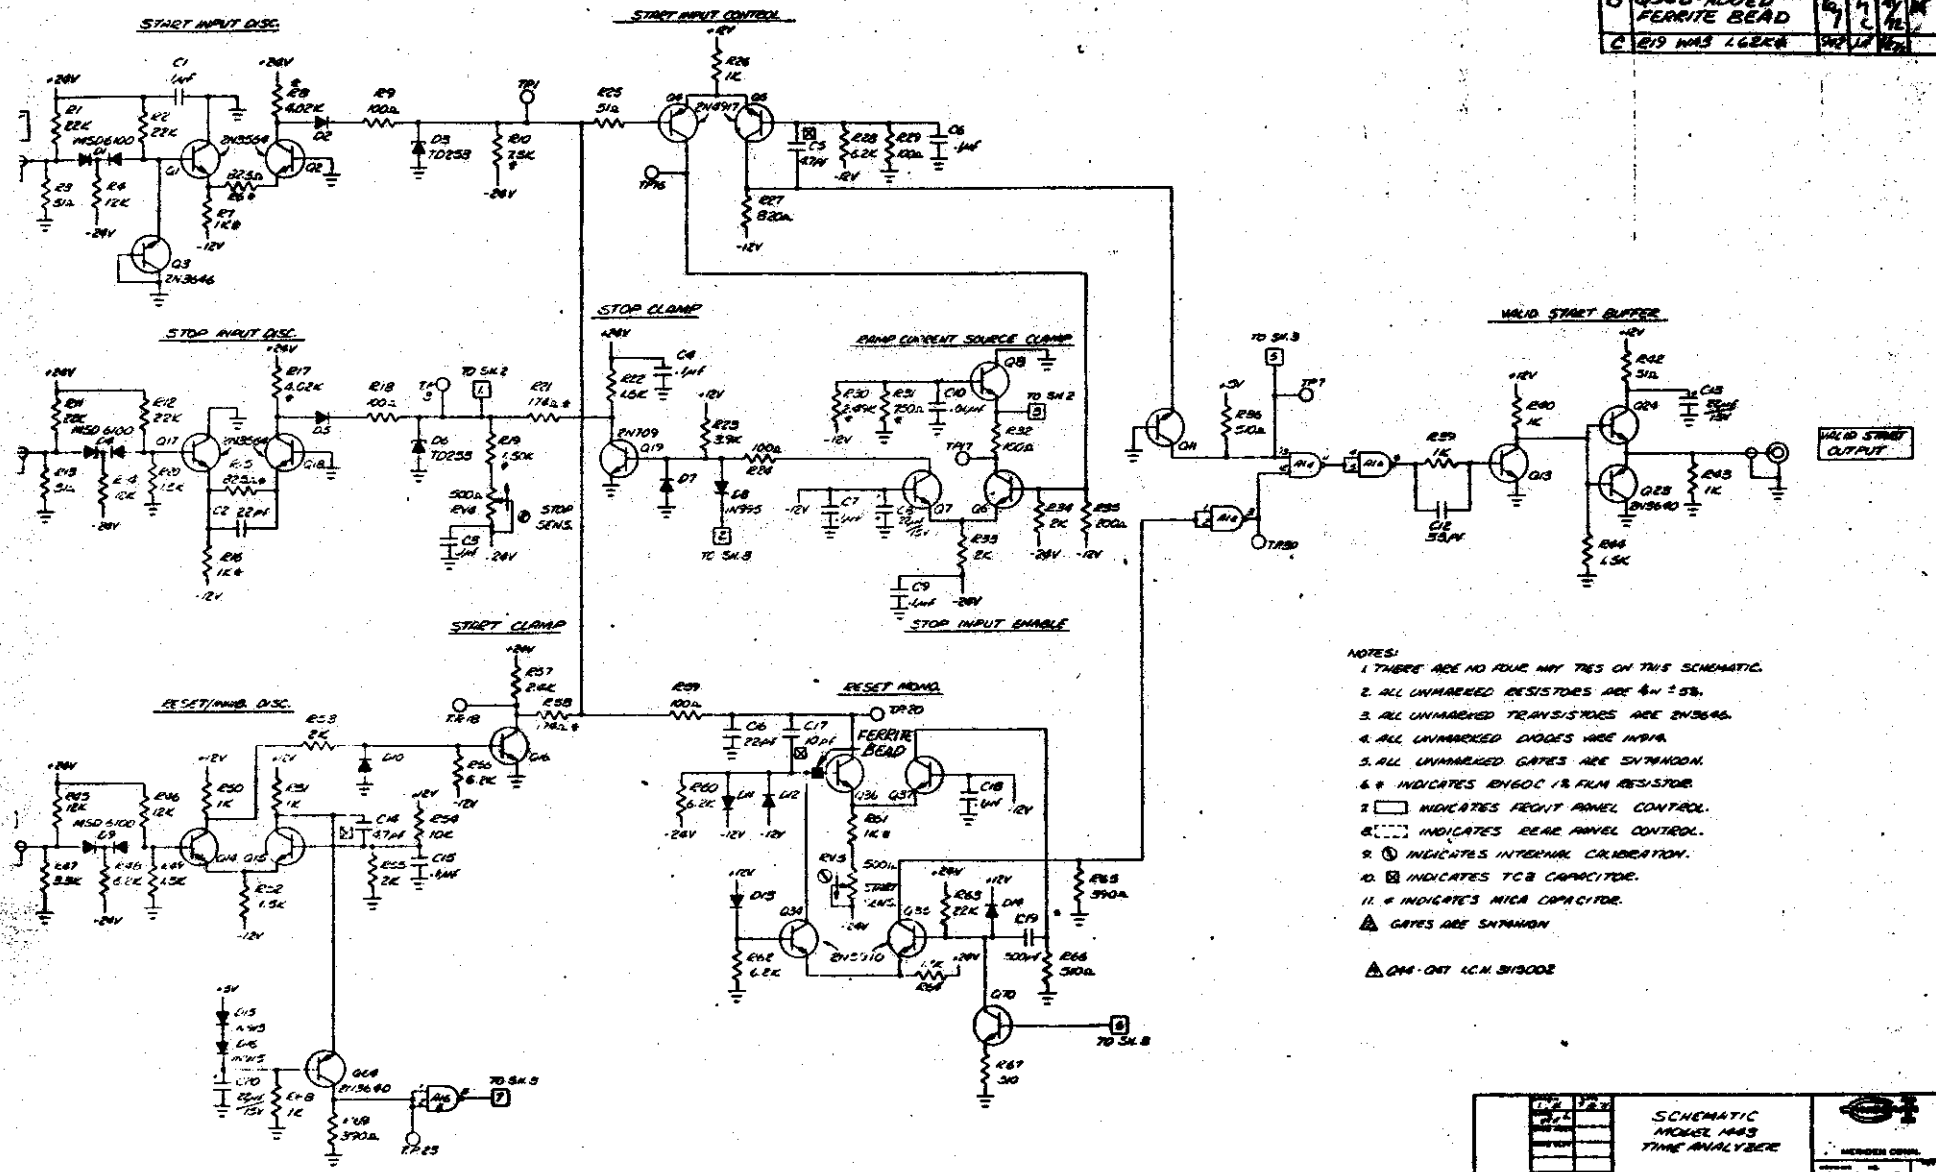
FERRITE BEAD
C R19 WAS L62K4

START INPUT DISC.
START INPUT CONTROL
+24V
R1 22K
C1 1µf
R2 22K
+24V
R8 4.02K
2N3564
R9 100Ω
TP1
R25 51Ω
+12V
R26 1K
Q4 2N4917 Q5
C3 47µf
R28 6.2K
R29 100Ω
C6 .1µf
MSD6100 D1
Q1
Q2
D2
D3 1D253
R10 7.5K
-24V
TP16
R27 820Ω
-12V
R3 51Ω
R4 12K
-24V
R7 1K
-12V
Q3 2N3646

STOP INPUT DISC.
STOP CLAMP
RAMP CURRENT SOURCE CLAMP
VALID START BUFFER
+24V
R11 22K
R12 22K
MSD 6100 D4
Q17
2N3564
Q18
R17 4.02K
D5
R18 100Ω
TP 3
TO SH.2 1
R21 178Ω
+24V
R22 1.6K
C4 .1µf
2N709 Q19
D7
+12V
R23 3.9K
100Ω R24
D8 IN995
TO SH.8
R30 2.49K
R31 750Ω
C10 .01µf
Q8
TO SH.2 3
R32 100Ω
TP17
Q7
Q6
C7 1µf
C8 22µf 15v
R33 2K
C9 .1µf -24V
R34 2K
R35 200Ω
-24V -12V
STOP INPUT ENABLE
D6 1D253
R19 1.50K
500Ω R16 STOP SENS.
C5 .1µf
-24V
R13 51Ω
R14 10K
-24V
R20 1.2K
R15 825Ω
C2 22pf
R16 1K
-12V
TO SH.3 5
+5V
R36 510Ω
TP7
Q11
A14
A16
A16
TP30
R39 1K
C12 33pf
+12V
R40 1K
Q13
+12V
R42 51Ω
C13 22µf 15V
Q24
Q23 2N3640
R43 1K
R44 1.5K
VALID START OUTPUT

START CLAMP
RESET/INHIB. DISC.
RESET MONO.
+24V
R57 2.6K
TP18
R58 178Ω
R59 100Ω
TP30
C6 22pf
C17 10pf
FERRITE BEAD
R53 2K
D10
R56 6.2K
-12V
Q16
+24V
R63 12K
R46 12K
MSD 6100 D9
Q14 Q15
+12V R50 1K
+12V R51 1K
C14 47pf
+12V R54 10K
R55 2K
C15 .1µf
R47 3.3K
R48 6.2K
R49 1.5K
-24V
R52 1.5K
-12V
R60 6.2K
D11
D12
-24V -12V -12V
Q36 Q37
R61 1K
C18 1µf
-12V
R45 500Ω START SENS.
-24V
+12V D13
Q34
2N5910
Q35
+24V
R63 22K
+12V D14
C19 300pf
R65 390Ω
R62 6.2K
1.1K R64
+24V
R66 510Ω
Q70
R67 510
TO SH.8 6

+5V
D15 IN45
D16 IN45
C70 22µf 15v
R68 1K
Q64 2N3640
R69 390Ω
TO SH.5 7
A16
TP25

NOTES:
1. THERE ARE NO FOUR WAY TIES ON THIS SCHEMATIC.
2. ALL UNMARKED RESISTORS ARE ¼W ± 5%.
3. ALL UNMARKED TRANSISTORS ARE 2N3646.
4. ALL UNMARKED DIODES ARE IN914.
5. ALL UNMARKED GATES ARE SN74H00N.
6. # INDICATES RN60C 1% FILM RESISTOR.
7. ▭ INDICATES FRONT PANEL CONTROL.
8. ⬚ INDICATES REAR PANEL CONTROL.
9. ⊘ INDICATES INTERNAL CALIBRATION.
10. ⊠ INDICATES TCB CAPACITOR.
11. ≠ INDICATES MICA CAPACITOR.
⚠ GATES ARE SN74H40N

⚠ Q44-Q47 I.C.N. 313002

SCHEMATIC MODEL 1443 TIME ANALYZER
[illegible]